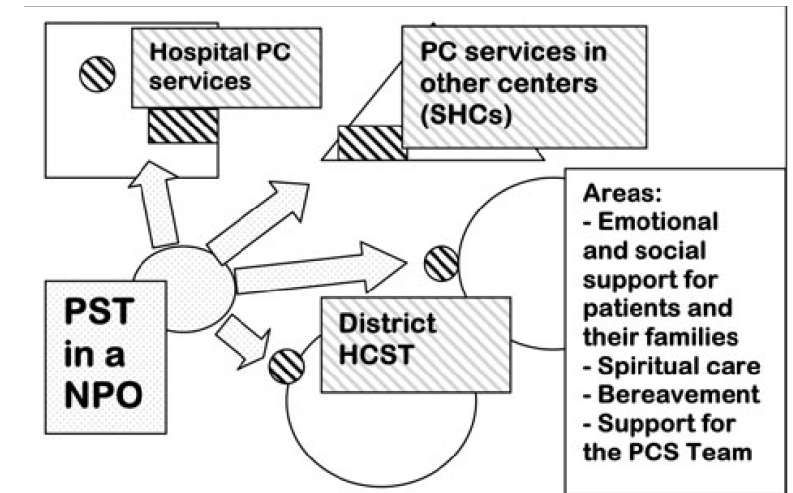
Hospital PC services

PC services in other centers (SHCs)

Areas:
- Emotional and social support for patients and their families
- Spiritual care
- Bereavement
- Support for the PCS Team

PST in a NPO

District HCST